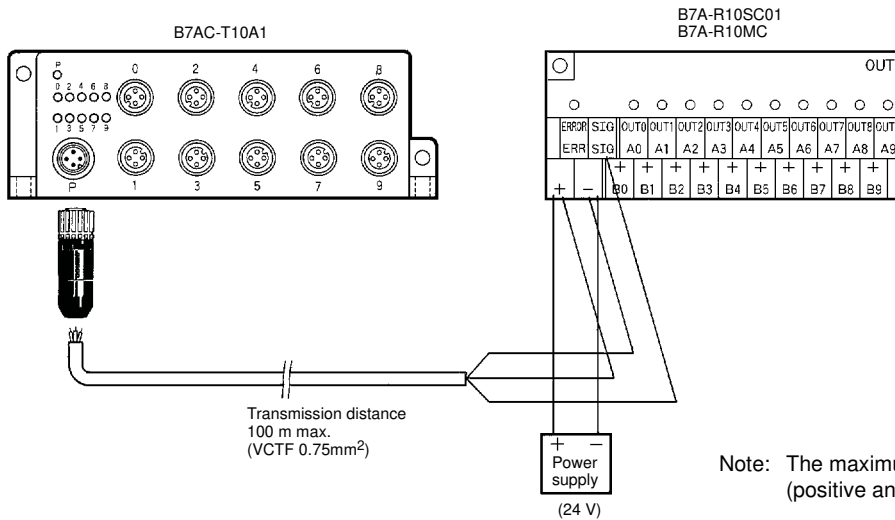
B7AC-T10A1

B7A-R10SC01
B7A-R10MC

P
0 2 4 6 8
1 3 5 7 9
0 2 4 6 8
P 1 3 5 7 9

OUT

ERROR SIG OUT0 OUT1 OUT2 OUT3 OUT4 OUT5 OUT6 OUT7 OUT8 OUT
ERR SIG A0 A1 A2 A3 A4 A5 A6 A7 A8 A9
+ + + + + + + + + +
+ − B0 B1 B2 B3 B4 B5 B6 B7 B8 B9

Transmission distance 100 m max. (VCTF 0.75mm$^2$)

+ −
Power supply
(24 V)

Note: The maximu
(positive an